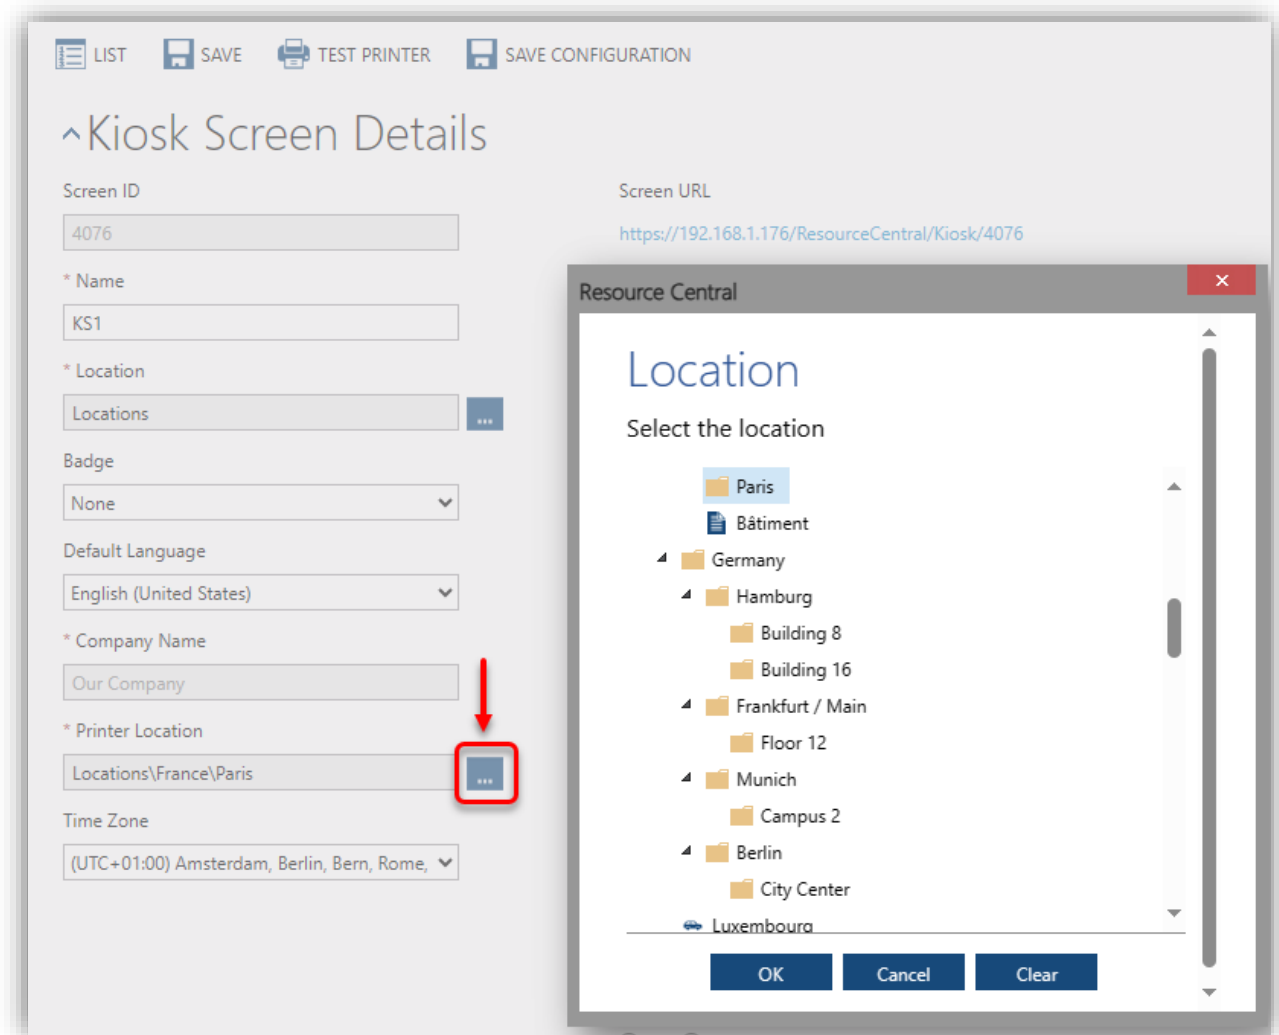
LIST SAVE TEST PRINTER SAVE CONFIGURATION

Kiosk Screen Details

Screen ID

4076

* Name

KS1

* Location

Locations ...

Badge

None

Default Language

English (United States)

* Company Name

Our Company

* Printer Location

Locations\France\Paris ...

Time Zone

(UTC+01:00) Amsterdam, Berlin, Bern, Rome,

Screen URL

https://192.168.1.176/ResourceCentral/Kiosk/4076

Resource Central

Location

Select the location

Paris
Bâtiment
Germany
Hamburg
Building 8
Building 16
Frankfurt / Main
Floor 12
Munich
Campus 2
Berlin
City Center
Luxembourg

OK Cancel Clear